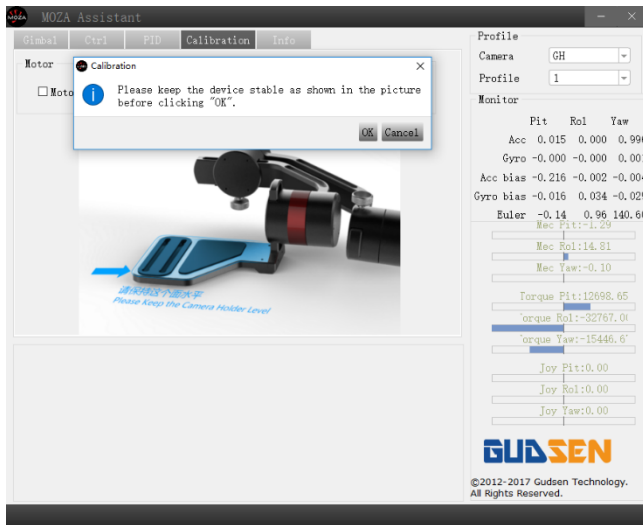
MOZA Assistant

Gimbal
Ctrl
PID
Calibration
Info

Motor

Moto

Calibration

Please keep the device stable as shown in the picture before clicking "OK".

OK
Cancel

请保持这个面水平
Please Keep the Camera Holder Level

Profile
Camera GH
Profile 1

Monitor

| | Pit | Rol | Yaw |
|---|---|---|---|
| Acc | 0.015 | 0.000 | 0.99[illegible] |
| Gyro | -0.000 | -0.000 | 0.00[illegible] |
| Acc bias | -0.216 | -0.002 | -0.00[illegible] |
| Gyro bias | -0.016 | 0.034 | -0.02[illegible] |
| Euler | -0.14 | 0.96 | 140.6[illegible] |

Mec Pit:-1.29
Mec Rol:14.81
Mec Yaw:-0.10
Torque Pit:12698.65
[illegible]orque Rol:-32767.0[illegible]
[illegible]orque Yaw:-15446.6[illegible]
Joy Pit:0.00
Joy Rol:0.00
Joy Yaw:0.00

GUDSEN

©2012-2017 Gudsen Technology.
All Rights Reserved.